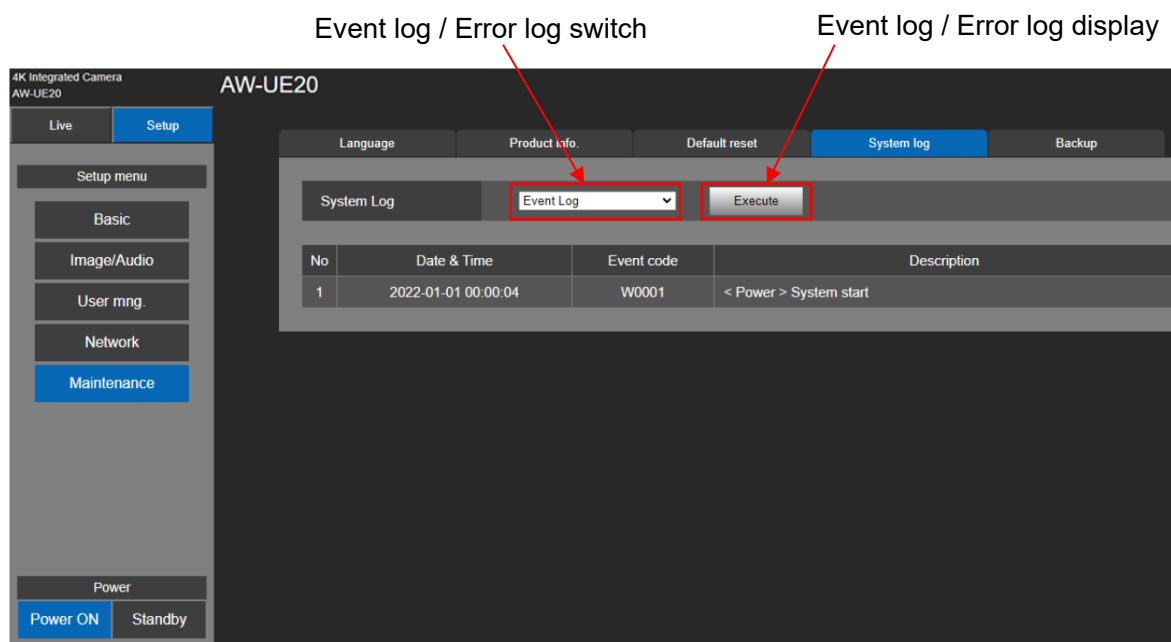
Event log / Error log switch

Event log / Error log display

4K Integrated Camera
AW-UE20

AW-UE20

Live | Setup

Setup menu

Basic

Image/Audio

User mng.

Network

Maintenance

Power

Power ON | Standby

Language | Product info. | Default reset | System log | Backup

System Log | Event Log | Execute

| No | Date & Time | Event code | Description |
|---|---|---|---|
| 1 | 2022-01-01 00:00:04 | W0001 | < Power > System start |